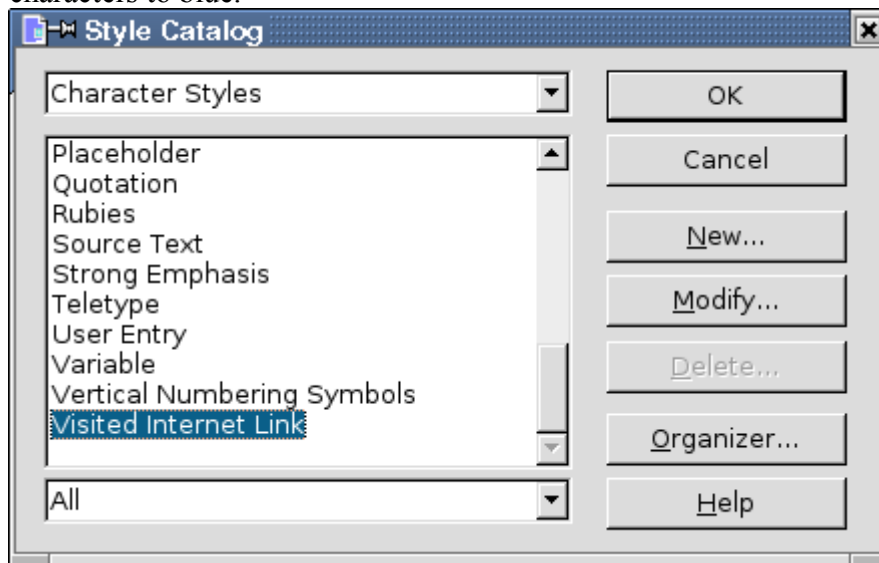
characters to blue.

Style Catalog

Character Styles

Placeholder
Quotation
Rubies
Source Text
Strong Emphasis
Teletype
User Entry
Variable
Vertical Numbering Symbols
Visited Internet Link

All

OK
Cancel
New...
Modify...
Delete...
Organizer...
Help